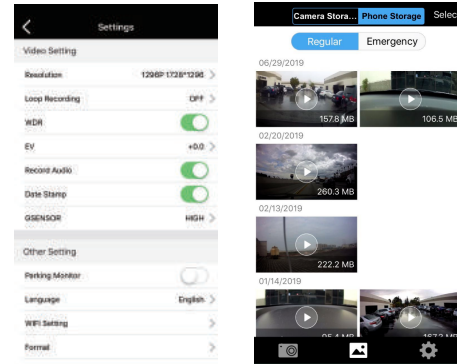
Settings

Video Setting

Resolution 1296P 1728*1296

Loop Recording OFF

WDR

EV +0.0

Record Audio

Date Stamp

GSENSOR HIGH

Other Setting

Parking Monitor

Language English

WIFI Setting

Format

Camera Stora... Phone Storage Selec

Regular Emergency

06/29/2019

157.8 MB

106.5 MB

02/20/2019

260.3 MB

02/13/2019

222.2 MB

01/14/2019

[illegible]

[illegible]